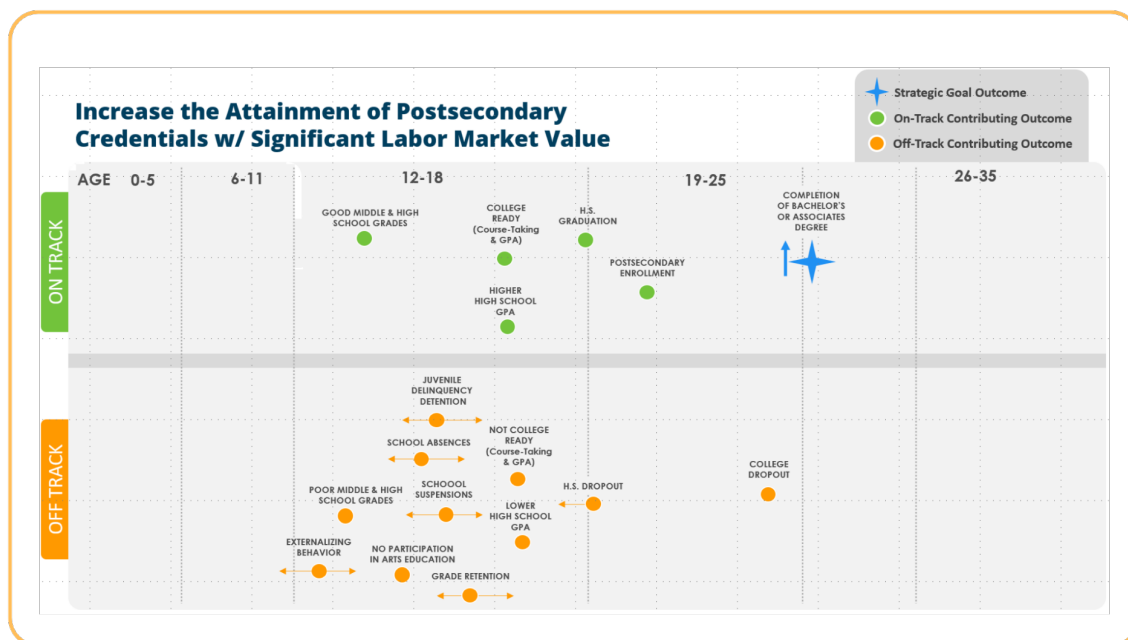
Increase the Attainment of Postsecondary Credentials w/ Significant Labor Market Value

Strategic Goal Outcome
On-Track Contributing Outcome
Off-Track Contributing Outcome

AGE 0-5
6-11
12-18
19-25
26-35

ON TRACK

GOOD MIDDLE & HIGH SCHOOL GRADES
COLLEGE READY (Course-Taking & GPA)
H.S. GRADUATION
HIGHER HIGH SCHOOL GPA
POSTSECONDARY ENROLLMENT
COMPLETION OF BACHELOR'S OR ASSOCIATES DEGREE

OFF TRACK

JUVENILE DELINQUENCY DETENTION
SCHOOL ABSENCES
NOT COLLEGE READY (Course-Taking & GPA)
POOR MIDDLE & HIGH SCHOOL GRADES
SCHOOOL SUSPENSIONS
H.S. DROPOUT
LOWER HIGH SCHOOL GPA
COLLEGE DROPOUT
EXTERNALIZING BEHAVIOR
NO PARTICIPATION IN ARTS EDUCATION
GRADE RETENTION